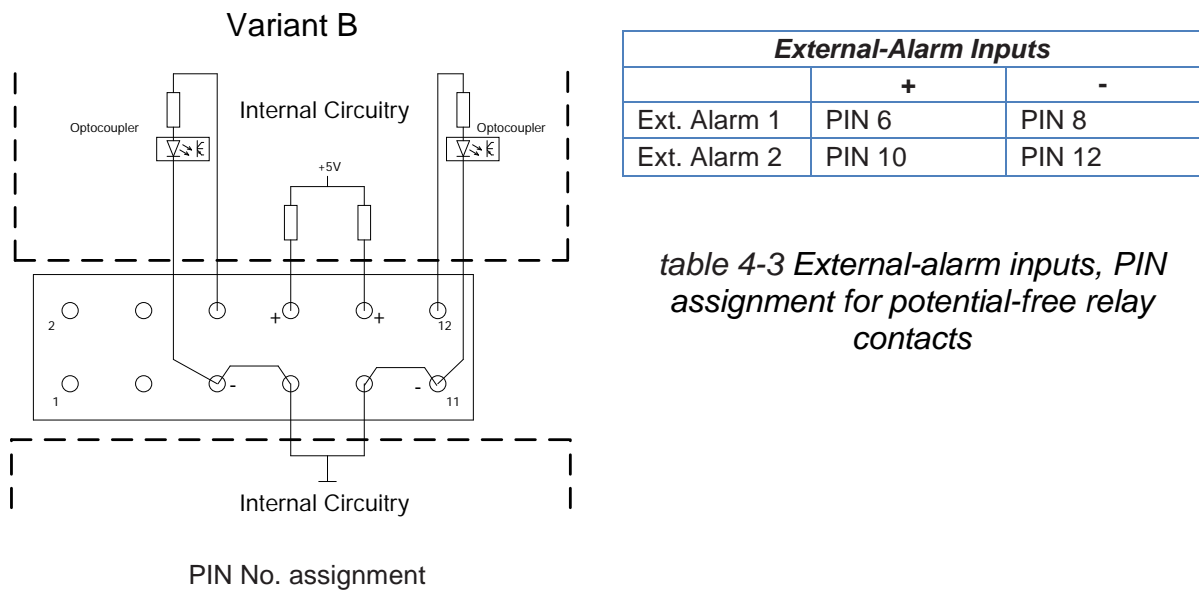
Variant B

Optocoupler

Internal Circuitry

Optocoupler

+5V

2

+

+

12

-

-

1

11

Internal Circuitry

PIN No. assignment

| External-Alarm Inputs | | |
|---|---|---|
| | + | - |
| Ext. Alarm 1 | PIN 6 | PIN 8 |
| Ext. Alarm 2 | PIN 10 | PIN 12 |

table 4-3 External-alarm inputs, PIN assignment for potential-free relay contacts